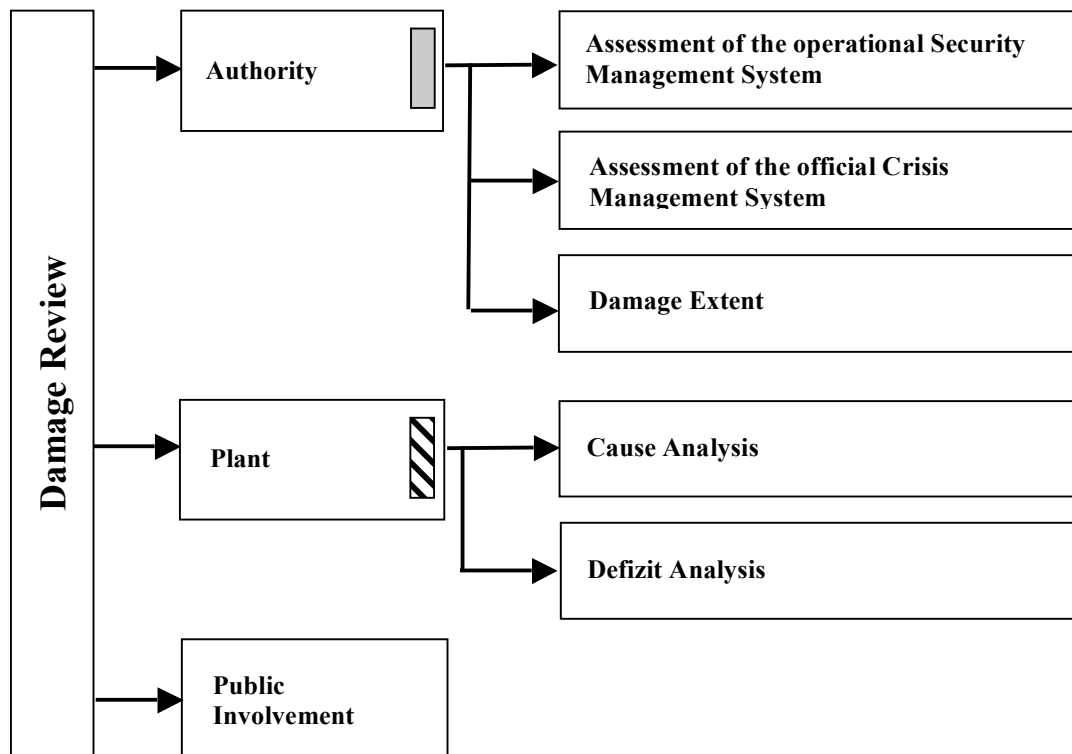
Damage Review

Authority

Assessment of the operational Security Management System

Assessment of the official Crisis Management System

Damage Extent

Plant

Cause Analysis

Defizit Analysis

Public Involvement